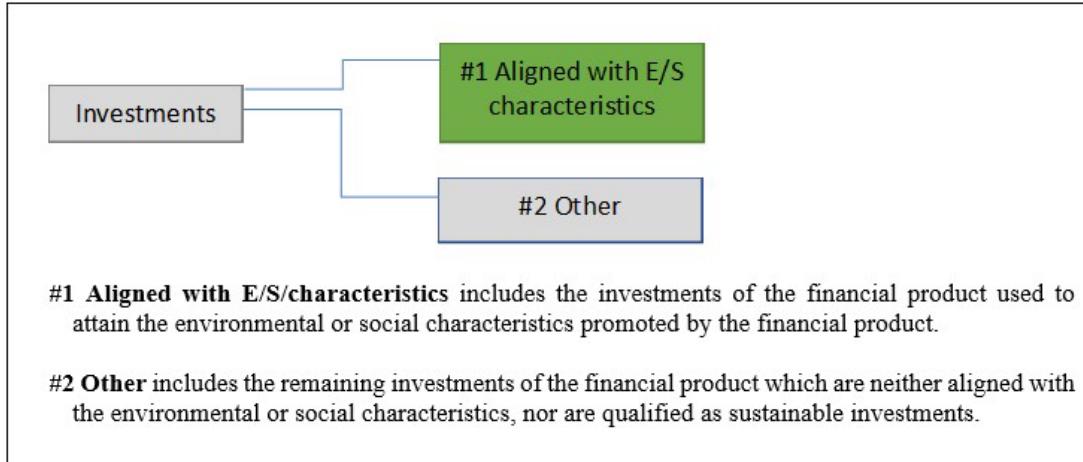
Investments

#1 Aligned with E/S characteristics

#2 Other

#1 **Aligned with E/S/characteristics** includes the investments of the financial product used to attain the environmental or social characteristics promoted by the financial product.

#2 **Other** includes the remaining investments of the financial product which are neither aligned with the environmental or social characteristics, nor are qualified as sustainable investments.